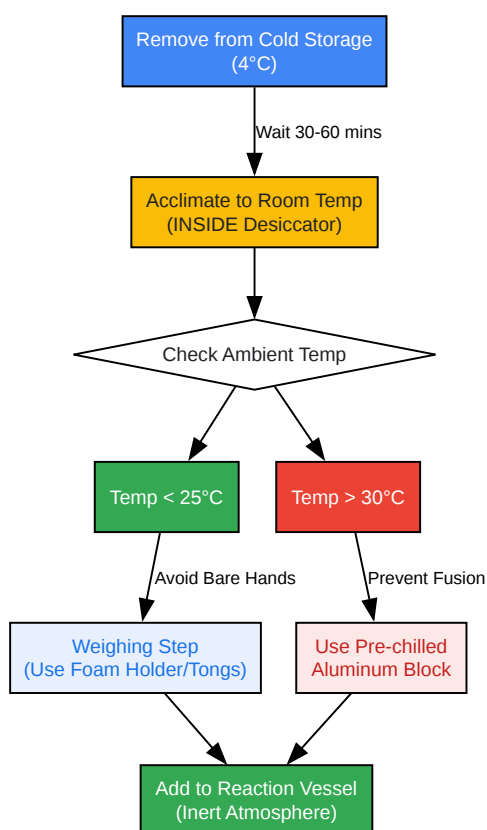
Remove from Cold Storage
(4°C)

Wait 30-60 mins

Acclimate to Room Temp
(INSIDE Desiccator)

Check Ambient Temp

Temp < 25°C

Temp > 30°C

Avoid Bare Hands

Prevent Fusion

Weighing Step
(Use Foam Holder/Tongs)

Use Pre-chilled
Aluminum Block

Add to Reaction Vessel
(Inert Atmosphere)